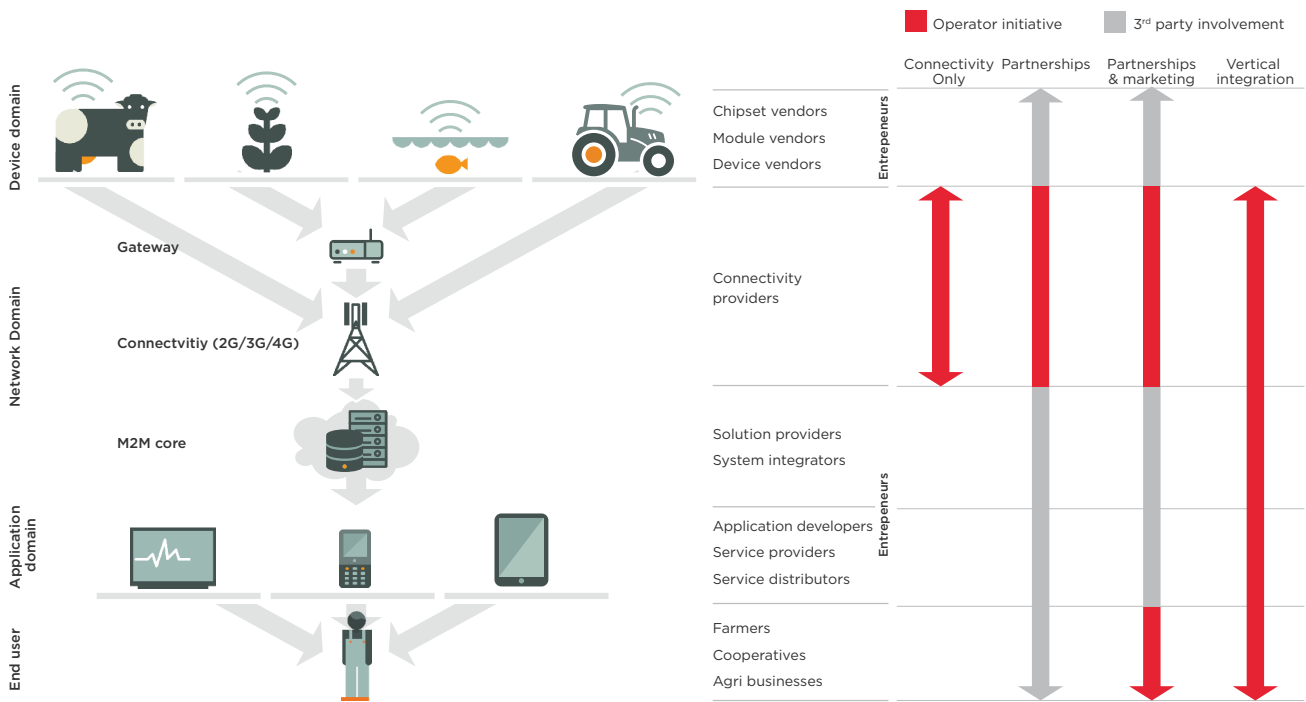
Operator initiative
3rd party involvement

Connectivity Only
Partnerships
Partnerships & marketing
Vertical integration

Device domain
Gateway
Network Domain
Connectvitiy (2G/3G/4G)
M2M core
Application domain
End user

Chipset vendors
Module vendors
Device vendors
Entrepeneurs

Connectivity providers

Solution providers
System integrators

Application developers
Service providers
Service distributors
Entrepeneurs

Farmers
Cooperatives
Agri businesses